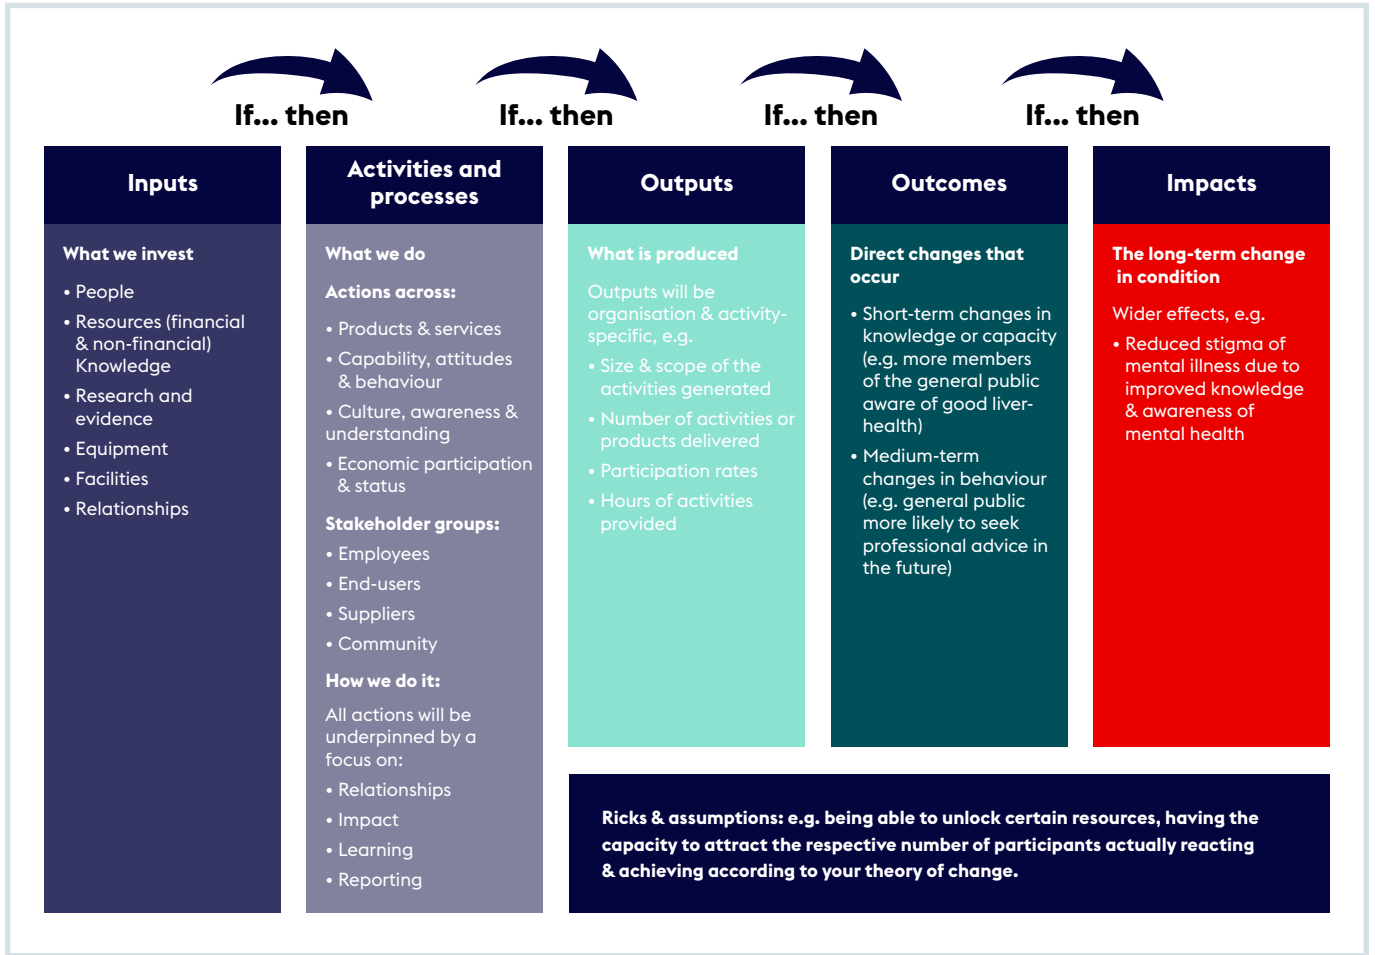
If... then

If... then

If... then

If... then

Inputs

What we invest

• People
• Resources (financial & non-financial) Knowledge
• Research and evidence
• Equipment
• Facilities
• Relationships

Activities and processes

What we do

Actions across:

• Products & services
• Capability, attitudes & behaviour
• Culture, awareness & understanding
• Economic participation & status

Stakeholder groups:

• Employees
• End-users
• Suppliers
• Community

How we do it:

All actions will be underpinned by a focus on:

• Relationships
• Impact
• Learning
• Reporting

Outputs

What is produced

Outputs will be organisation & activity-specific, e.g.

• Size & scope of the activities generated
• Number of activities or products delivered
• Participation rates
• Hours of activities provided

Outcomes

Direct changes that occur

• Short-term changes in knowledge or capacity (e.g. more members of the general public aware of good liver-health)
• Medium-term changes in behaviour (e.g. general public more likely to seek professional advice in the future)

Impacts

The long-term change in condition

Wider effects, e.g.

• Reduced stigma of mental illness due to improved knowledge & awareness of mental health

Ricks & assumptions: e.g. being able to unlock certain resources, having the capacity to attract the respective number of participants actually reacting & achieving according to your theory of change.